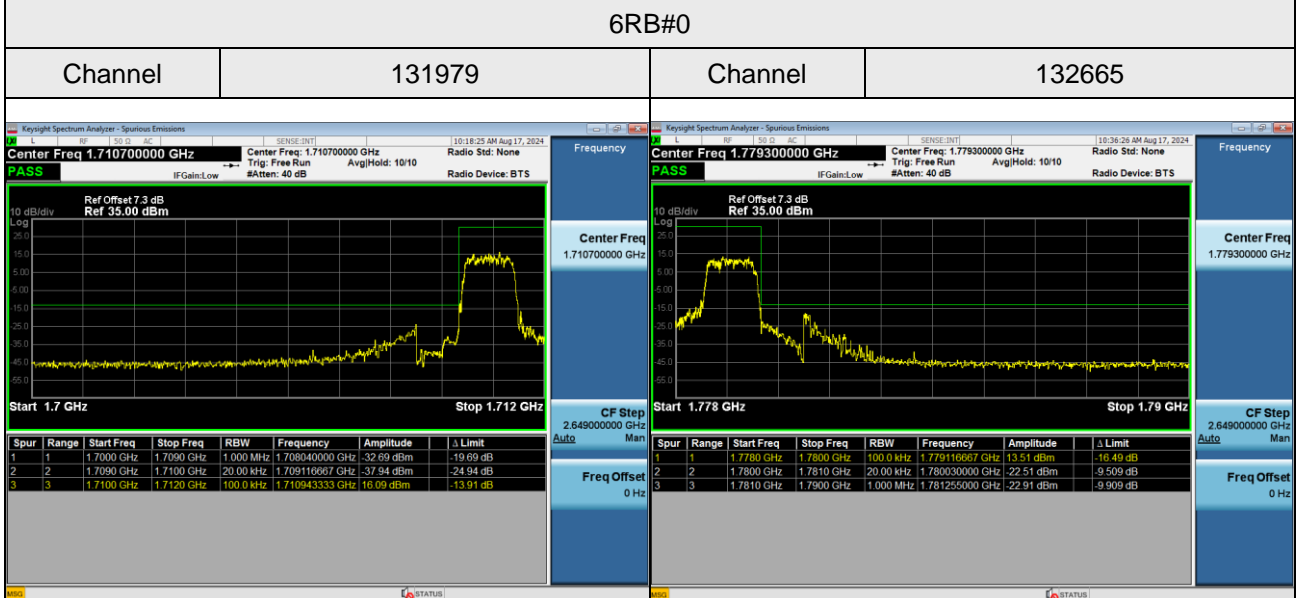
6RB#0

| Channel | 131979 | Channel | 132665 |
|---|---|---|---|

Keysight Spectrum Analyzer - Spurious Emissions
L RF 50 Ω AC SENSE:INT 10:18:25 AM Aug 17, 2024
Center Freq 1.710700000 GHz
Center Freq: 1.710700000 GHz
Trig: Free Run Avg|Hold: 10/10
#Atten: 40 dB
Radio Std: None
Radio Device: BTS
PASS
IFGain:Low
Ref Offset 7.3 dB
10 dB/div Ref 35.00 dBm
Log
25.0
15.0
5.00
-5.00
-15.0
-25.0
-35.0
-45.0
-55.0
Start 1.7 GHz
Stop 1.712 GHz

| Spur | Range | Start Freq | Stop Freq | RBW | Frequency | Amplitude | Δ Limit |
|---|---|---|---|---|---|---|---|
| 1 | 1 | 1.7000 GHz | 1.7090 GHz | 1.000 MHz | 1.708040000 GHz | -32.69 dBm | -19.69 dB |
| 2 | 2 | 1.7090 GHz | 1.7100 GHz | 20.00 kHz | 1.709116667 GHz | -37.94 dBm | -24.94 dB |
| 3 | 3 | 1.7100 GHz | 1.7120 GHz | 100.0 kHz | 1.710943333 GHz | 16.09 dBm | -13.91 dB |

Frequency
Center Freq
1.710700000 GHz
CF Step
2.649000000 GHz
Auto Man
Freq Offset
0 Hz
MSG
STATUS

Keysight Spectrum Analyzer - Spurious Emissions
L RF 50 Ω AC SENSE:INT 10:36:26 AM Aug 17, 2024
Center Freq 1.779300000 GHz
Center Freq: 1.779300000 GHz
Trig: Free Run Avg|Hold: 10/10
#Atten: 40 dB
Radio Std: None
Radio Device: BTS
PASS
IFGain:Low
Ref Offset 7.3 dB
10 dB/div Ref 35.00 dBm
Log
25.0
15.0
5.00
-5.00
-15.0
-25.0
-35.0
-45.0
-55.0
Start 1.778 GHz
Stop 1.79 GHz

| Spur | Range | Start Freq | Stop Freq | RBW | Frequency | Amplitude | Δ Limit |
|---|---|---|---|---|---|---|---|
| 1 | 1 | 1.7780 GHz | 1.7800 GHz | 100.0 kHz | 1.779116667 GHz | 13.51 dBm | -16.49 dB |
| 2 | 2 | 1.7800 GHz | 1.7810 GHz | 20.00 kHz | 1.780030000 GHz | -22.51 dBm | -9.509 dB |
| 3 | 3 | 1.7810 GHz | 1.7900 GHz | 1.000 MHz | 1.781255000 GHz | -22.91 dBm | -9.909 dB |

Frequency
Center Freq
1.779300000 GHz
CF Step
2.649000000 GHz
Auto Man
Freq Offset
0 Hz
MSG
STATUS